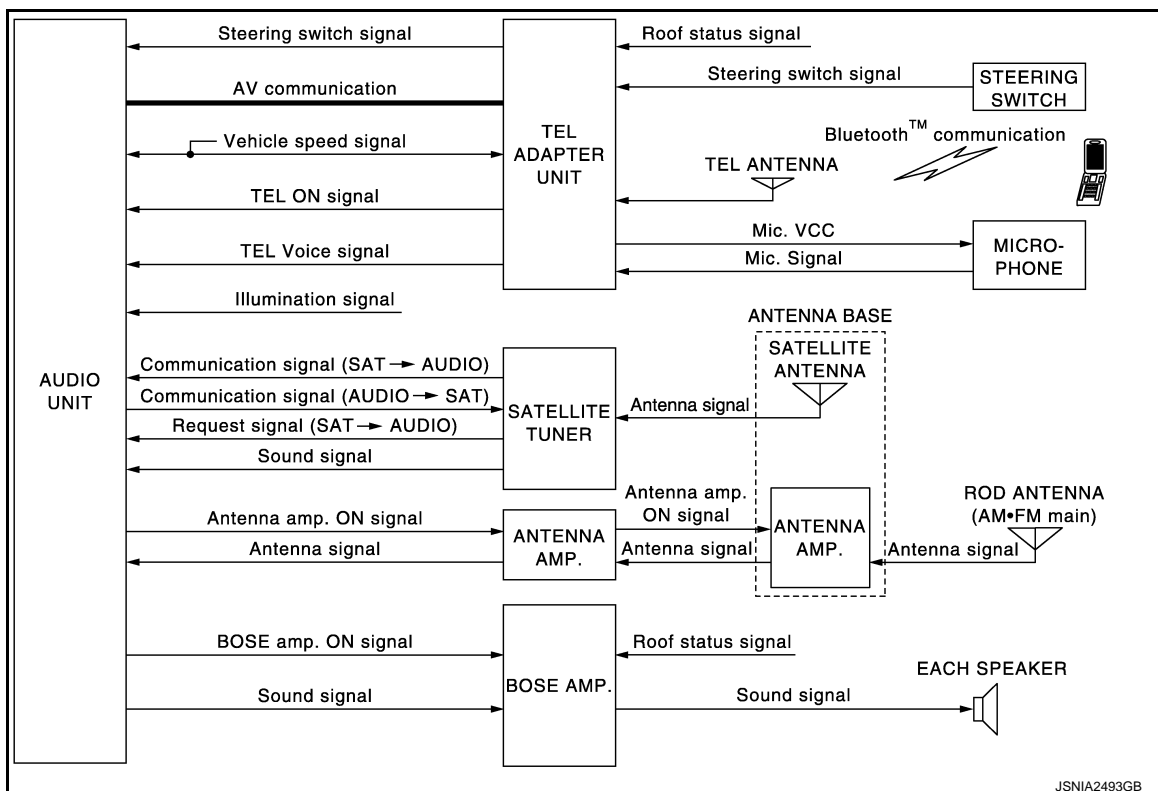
Steering switch signal

Roof status signal

AV communication

Steering switch signal

STEERING SWITCH

Vehicle speed signal

TEL ADAPTER UNIT

Bluetooth$^{TM}$ communication

TEL ANTENNA

TEL ON signal

Mic. VCC

MICRO-PHONE

TEL Voice signal

Mic. Signal

Illumination signal

ANTENNA BASE

SATELLITE ANTENNA

AUDIO UNIT

Communication signal (SAT → AUDIO)

Communication signal (AUDIO → SAT)

SATELLITE TUNER

Antenna signal

Request signal (SAT → AUDIO)

Sound signal

Antenna amp. ON signal

ROD ANTENNA (AM•FM main)

Antenna amp. ON signal

ANTENNA AMP.

ANTENNA AMP.

Antenna signal

Antenna signal

Antenna signal

BOSE amp. ON signal

Roof status signal

EACH SPEAKER

Sound signal

BOSE AMP.

Sound signal

JSNIA2493GB